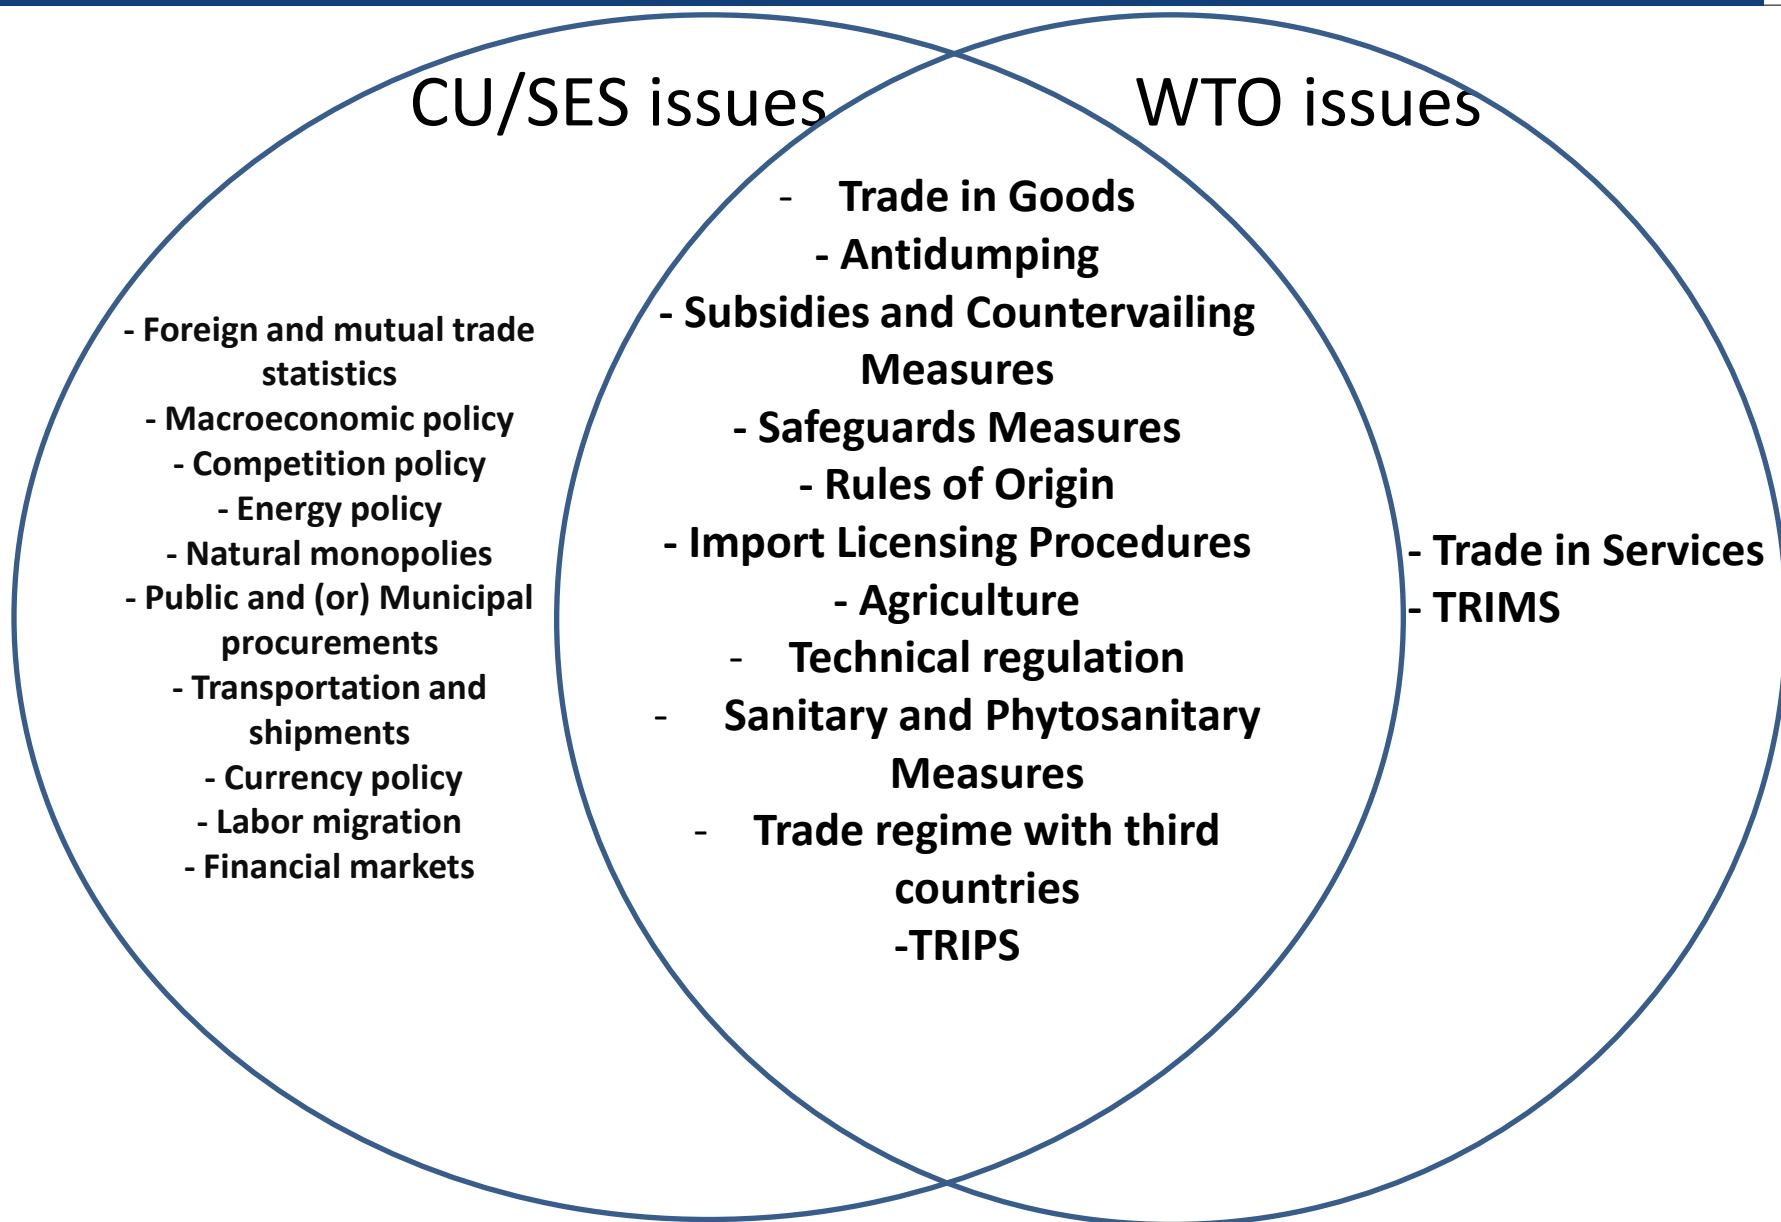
CU/SES issues

WTO issues

- Foreign and mutual trade statistics
- Macroeconomic policy
- Competition policy
- Energy policy
- Natural monopolies
- Public and (or) Municipal procurements
- Transportation and shipments
- Currency policy
- Labor migration
- Financial markets

- Trade in Goods
- Antidumping
- Subsidies and Countervailing Measures
- Safeguards Measures
- Rules of Origin
- Import Licensing Procedures
- Agriculture
- Technical regulation
- Sanitary and Phytosanitary Measures
- Trade regime with third countries
-TRIPS

- Trade in Services
- TRIMS